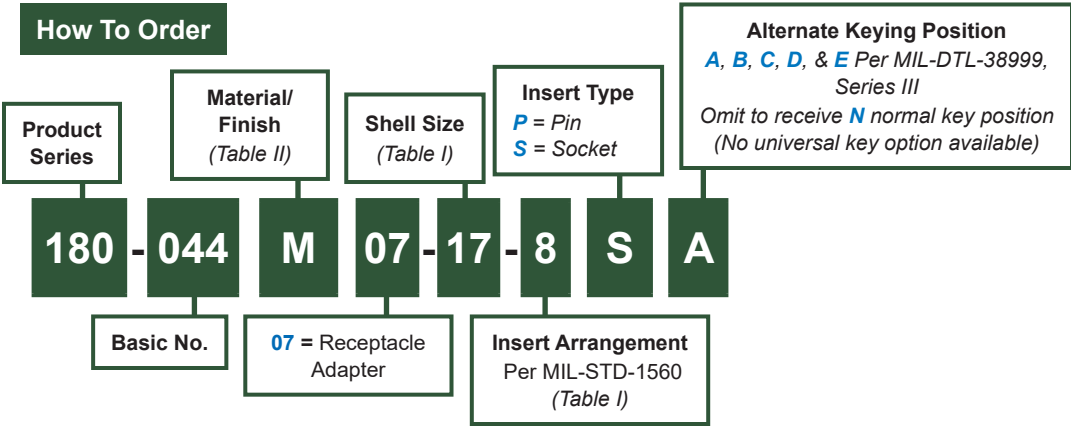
How To Order

Product Series

Material/ Finish (Table II)

Shell Size (Table I)

Insert Type
P = Pin
S = Socket

Alternate Keying Position
A, B, C, D, & E Per MIL-DTL-38999, Series III
Omit to receive N normal key position (No universal key option available)

180 - 044 M 07 - 17 - 8 S A

Basic No.

07 = Receptacle Adapter

Insert Arrangement
Per MIL-STD-1560 (Table I)